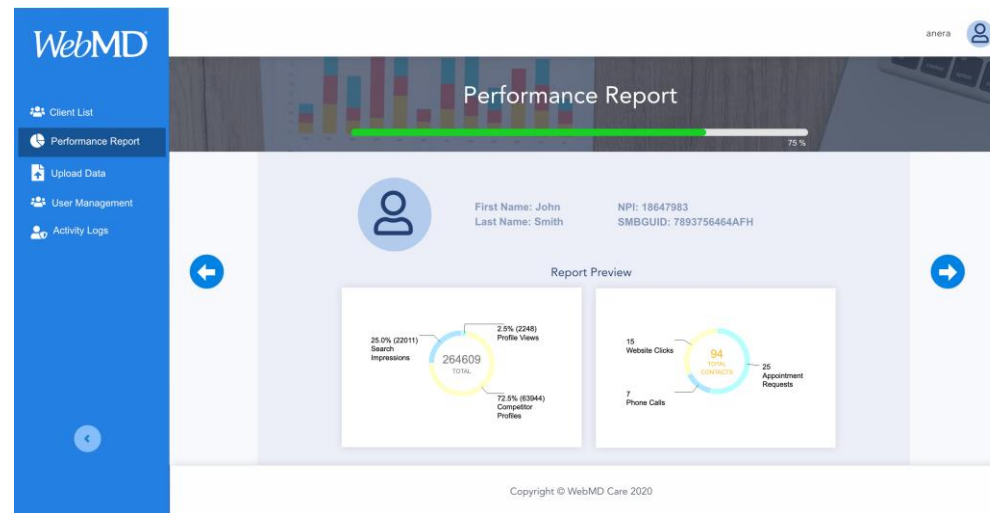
WebMD

Client List
Performance Report
Upload Data
User Management
Activity Logs

anera

Performance Report

75 %

First Name: John
Last Name: Smith

NPI: 18647983
SMBGUID: 7893756464AFH

Report Preview

25.0% (22011)
Search
Impressions

2.5% (2248)
Profile Views

264609
TOTAL

72.5% (63944)
Competitor
Profiles

15
Website Clicks

94
TOTAL
CONTACTS

25
Appointment
Requests

7
Phone Calls

Copyright © WebMD Care 2020